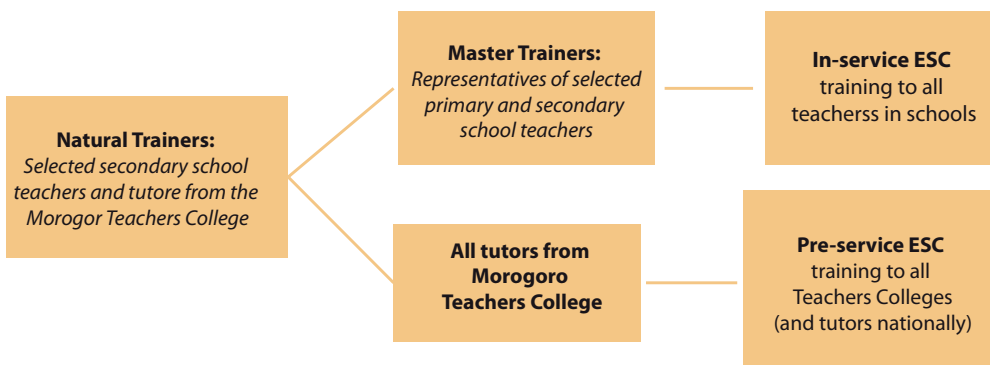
Natural Trainers:
Selected secondary school teachers and tutore from the Morogor Teachers College

Master Trainers:
Representatives of selected primary and secondary school teachers

In-service ESC training to all teacherss in schools

All tutors from Morogoro Teachers College

Pre-service ESC training to all Teachers Colleges (and tutors nationally)